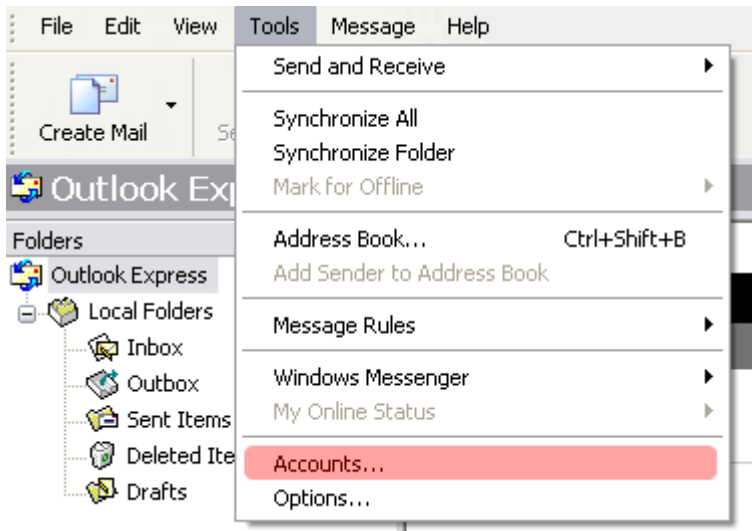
File Edit View Tools Message Help

Create Mail

Se

Outlook Exp

Folders

Outlook Express

Local Folders

Inbox

Outbox

Sent Items

Deleted Ite

Drafts

Send and Receive

Synchronize All

Synchronize Folder

Mark for Offline

Address Book... Ctrl+Shift+B

Add Sender to Address Book

Message Rules

Windows Messenger

My Online Status

Accounts...

Options...